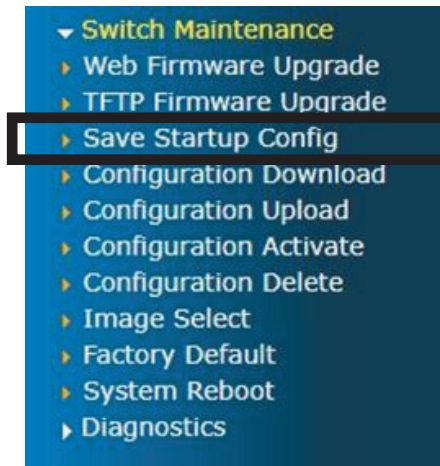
Switch Maintenance
Web Firmware Upgrade
TFTP Firmware Upgrade
Save Startup Config
Configuration Download
Configuration Upload
Configuration Activate
Configuration Delete
Image Select
Factory Default
System Reboot
Diagnostics